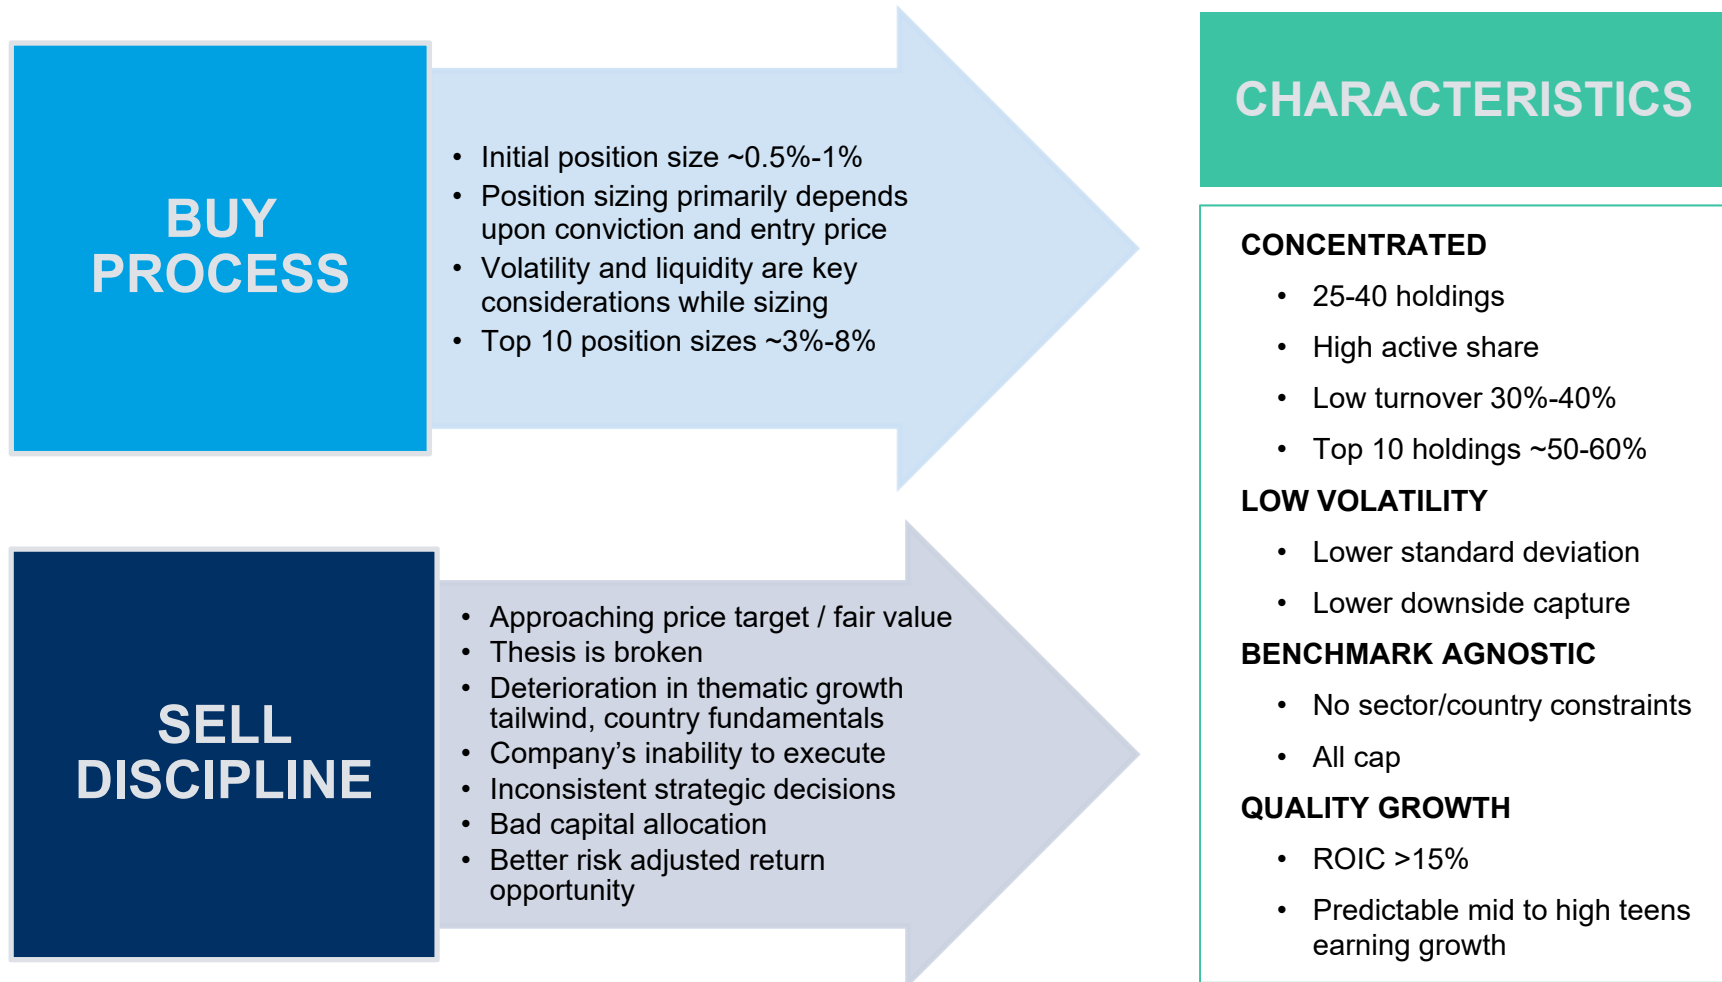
BUY PROCESS

- Initial position size ~0.5%-1%
- Position sizing primarily depends upon conviction and entry price
- Volatility and liquidity are key considerations while sizing
- Top 10 position sizes ~3%-8%

SELL DISCIPLINE

- Approaching price target / fair value
- Thesis is broken
- Deterioration in thematic growth tailwind, country fundamentals
- Company’s inability to execute
- Inconsistent strategic decisions
- Bad capital allocation
- Better risk adjusted return opportunity

CHARACTERISTICS

CONCENTRATED
- 25-40 holdings
- High active share
- Low turnover 30%-40%
- Top 10 holdings ~50-60%

LOW VOLATILITY
- Lower standard deviation
- Lower downside capture

BENCHMARK AGNOSTIC
- No sector/country constraints
- All cap

QUALITY GROWTH
- ROIC >15%
- Predictable mid to high teens earning growth